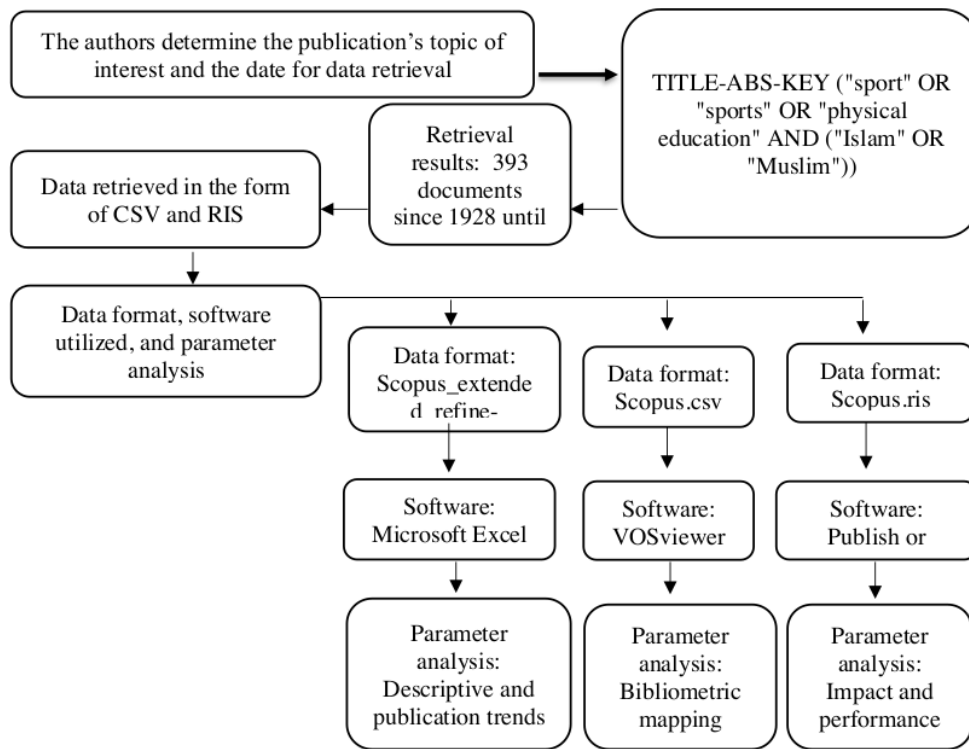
The authors determine the publication's topic of interest and the date for data retrieval

TITLE-ABS-KEY ("sport" OR "sports" OR "physical education" AND ("Islam" OR "Muslim"))

Retrieval results: 393 documents since 1928 until

Data retrieved in the form of CSV and RIS

Data format, software utilized, and parameter analysis

Data format: Scopus_extended_refine-

Data format: Scopus.csv

Data format: Scopus.ris

Software: Microsoft Excel

Software: VOSviewer

Software: Publish or

Parameter analysis: Descriptive and publication trends

Parameter analysis: Bibliometric mapping

Parameter analysis: Impact and performance